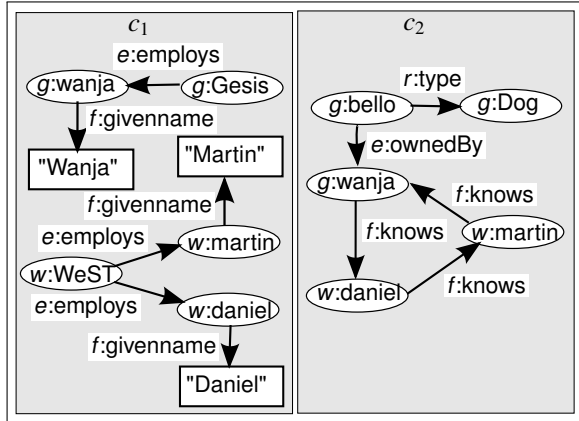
$c_1$

$e$:employs

$g$:wanja

$g$:Gesis

$f$:givenname

"Wanja"

"Martin"

$f$:givenname

$e$:employs

$w$:martin

$w$:WeST

$e$:employs

$w$:daniel

$f$:givenname

"Daniel"

$c_2$

$r$:type

$g$:bello

$g$:Dog

$e$:ownedBy

$g$:wanja

$f$:knows

$f$:knows

$w$:martin

$w$:daniel

$f$:knows